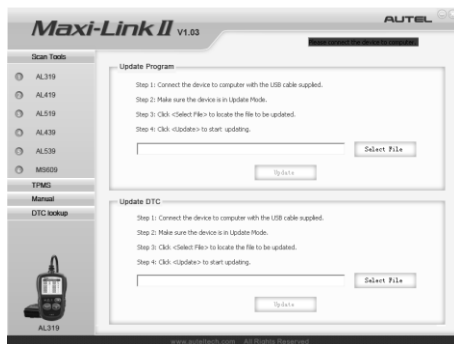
Maxi-Link II V1.03

AUTEL

Please connect the device to computer.

Scan Tools

AL319

AL419

AL519

AL439

AL539

MS509

TPMS

Manual

DTC lookup

AL319

Update Program

Step 1: Connect the device to computer with the USB cable supplied.

Step 2: Make sure the device is in Update Mode.

Step 3: Click <Select File> to locate the file to be updated.

Step 4: Click <Update> to start updating.

Select File

Update

Update DTC

Step 1: Connect the device to computer with the USB cable supplied.

Step 2: Make sure the device is in Update Mode.

Step 3: Click <Select File> to locate the file to be updated.

Step 4: Click <Update> to start updating.

Select File

Update

www.auteltech.com All Rights Reserved